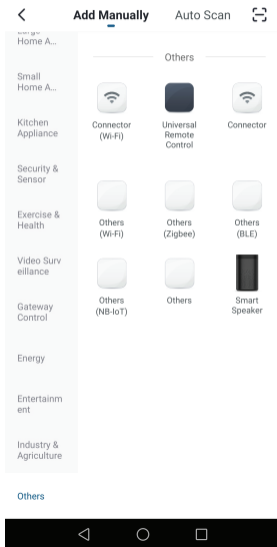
<
Add Manually
Auto Scan

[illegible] Home A...

Small Home A...

Kitchen Appliance

Security & Sensor

Exercise & Health

Video Surveillance

Gateway Control

Energy

Entertainment

Industry & Agriculture

Others

Others

Connector (Wi-Fi)

Universal Remote Control

Connector

Others (Wi-Fi)

Others (Zigbee)

Others (BLE)

Others (NB-IoT)

Others

Smart Speaker